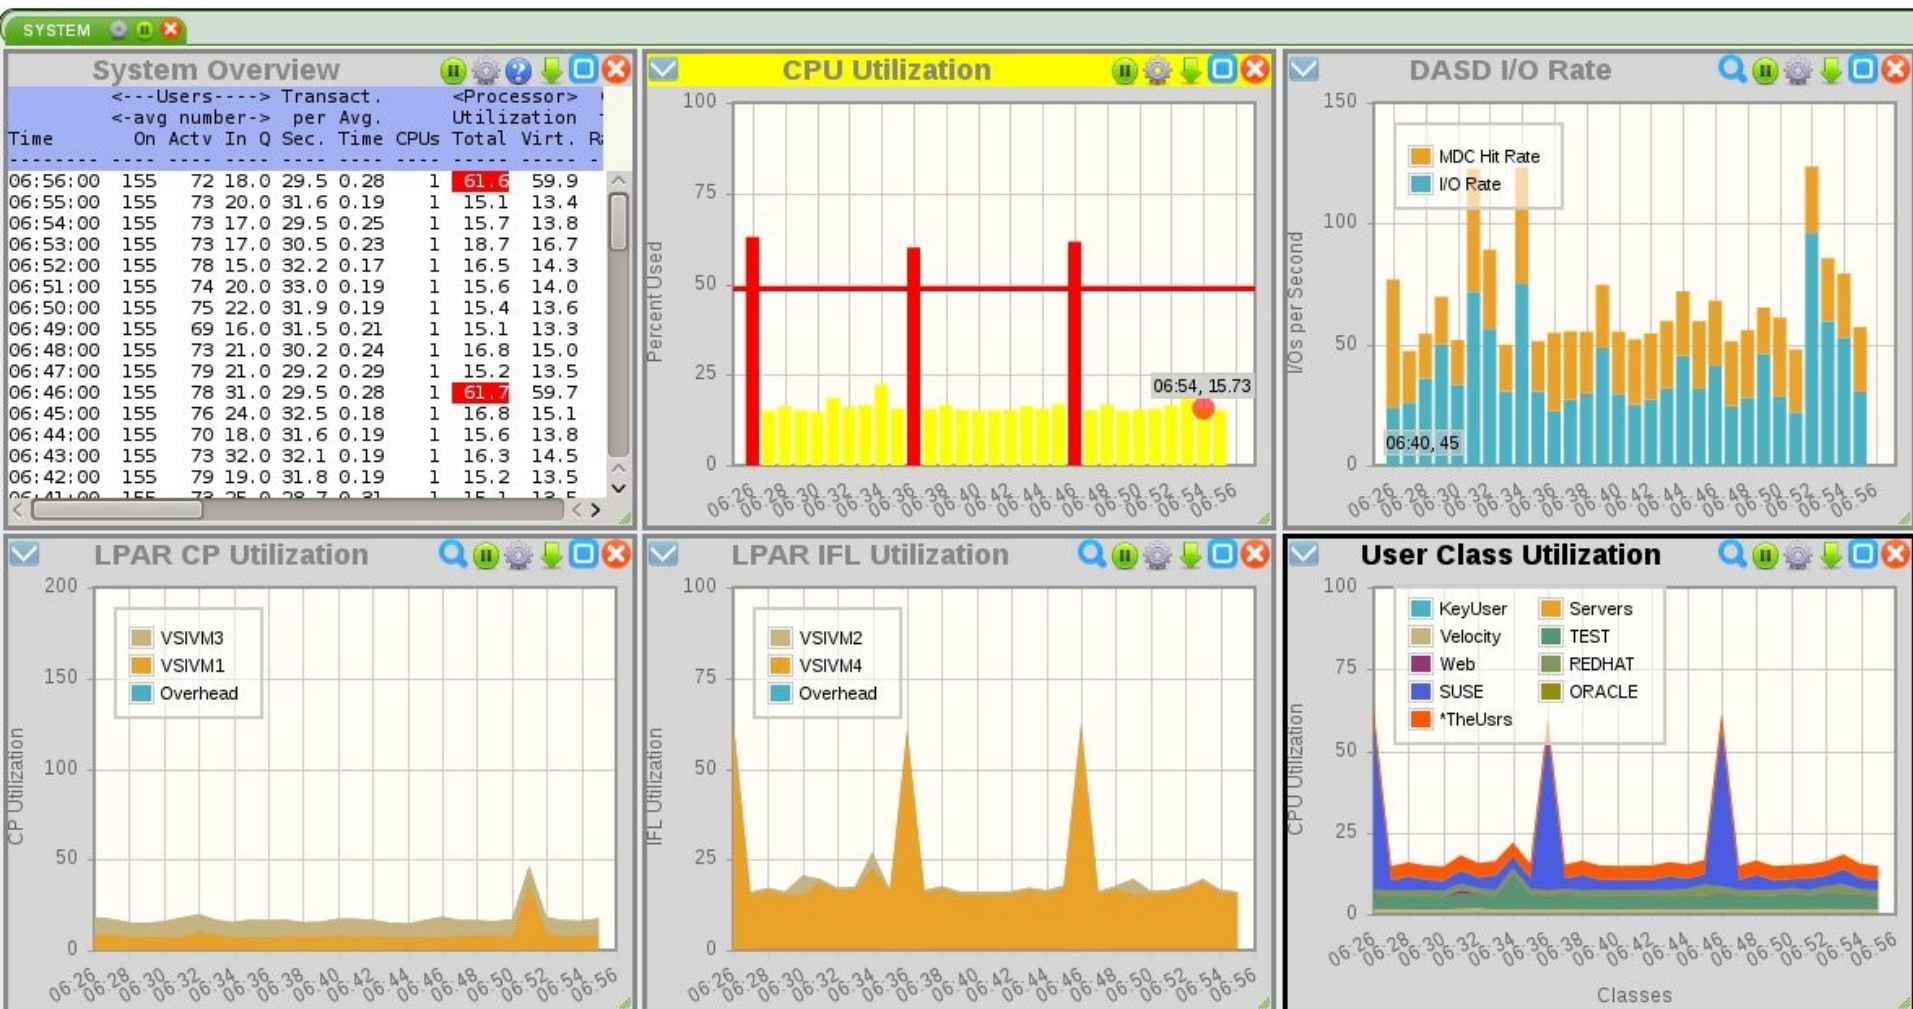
SYSTEM

System Overview

| Time | <---Users----> <-avg number-> On | Actv | In Q | Transact. per Sec. | Avg. Time | CPUs | <Processor> Utilization Total | Virt. |
|---|---|---|---|---|---|---|---|---|
| 06:56:00 | 155 | 72 | 18.0 | 29.5 | 0.28 | 1 | 61.6 | 59.9 |
| 06:55:00 | 155 | 73 | 20.0 | 31.6 | 0.19 | 1 | 15.1 | 13.4 |
| 06:54:00 | 155 | 73 | 17.0 | 29.5 | 0.25 | 1 | 15.7 | 13.8 |
| 06:53:00 | 155 | 73 | 17.0 | 30.5 | 0.23 | 1 | 18.7 | 16.7 |
| 06:52:00 | 155 | 78 | 15.0 | 32.2 | 0.17 | 1 | 16.5 | 14.3 |
| 06:51:00 | 155 | 74 | 20.0 | 33.0 | 0.19 | 1 | 15.6 | 14.0 |
| 06:50:00 | 155 | 75 | 22.0 | 31.9 | 0.19 | 1 | 15.4 | 13.6 |
| 06:49:00 | 155 | 69 | 16.0 | 31.5 | 0.21 | 1 | 15.1 | 13.3 |
| 06:48:00 | 155 | 73 | 21.0 | 30.2 | 0.24 | 1 | 16.8 | 15.0 |
| 06:47:00 | 155 | 79 | 21.0 | 29.2 | 0.29 | 1 | 15.2 | 13.5 |
| 06:46:00 | 155 | 78 | 31.0 | 29.5 | 0.28 | 1 | 61.7 | 59.7 |
| 06:45:00 | 155 | 76 | 24.0 | 32.5 | 0.18 | 1 | 16.8 | 15.1 |
| 06:44:00 | 155 | 70 | 18.0 | 31.6 | 0.19 | 1 | 15.6 | 13.8 |
| 06:43:00 | 155 | 73 | 32.0 | 32.1 | 0.19 | 1 | 16.3 | 14.5 |
| 06:42:00 | 155 | 79 | 19.0 | 31.8 | 0.19 | 1 | 15.2 | 13.5 |

CPU Utilization
Percent Used
100 75 50 25 0
06:54, 15.73
06:26 06:28 06:30 06:32 06:34 06:36 06:38 06:40 06:42 06:44 06:46 06:48 06:50 06:52 06:54 06:56

DASD I/O Rate
I/Os per Second
150 100 50 0
MDC Hit Rate
I/O Rate
06:40, 45
06:26 06:28 06:30 06:32 06:34 06:36 06:38 06:40 06:42 06:44 06:46 06:48 06:50 06:52 06:54 06:56

LPAR CP Utilization
CP Utilization
200 150 100 50 0
VSIVM3
VSIVM1
Overhead
06:26 06:28 06:30 06:32 06:34 06:36 06:38 06:40 06:42 06:44 06:46 06:48 06:50 06:52 06:54 06:56

LPAR IFL Utilization
IFL Utilization
100 75 50 25 0
VSIVM2
VSIVM4
Overhead
06:26 06:28 06:30 06:32 06:34 06:36 06:38 06:40 06:42 06:44 06:46 06:48 06:50 06:52 06:54 06:56

User Class Utilization
CPU Utilization
100 75 50 25 0
KeyUser
Velocity
Web
SUSE
*TheUsrs
Servers
TEST
REDHAT
ORACLE
06:26 06:28 06:30 06:32 06:34 06:36 06:38 06:40 06:42 06:44 06:46 06:48 06:50 06:52 06:54 06:56
Classes